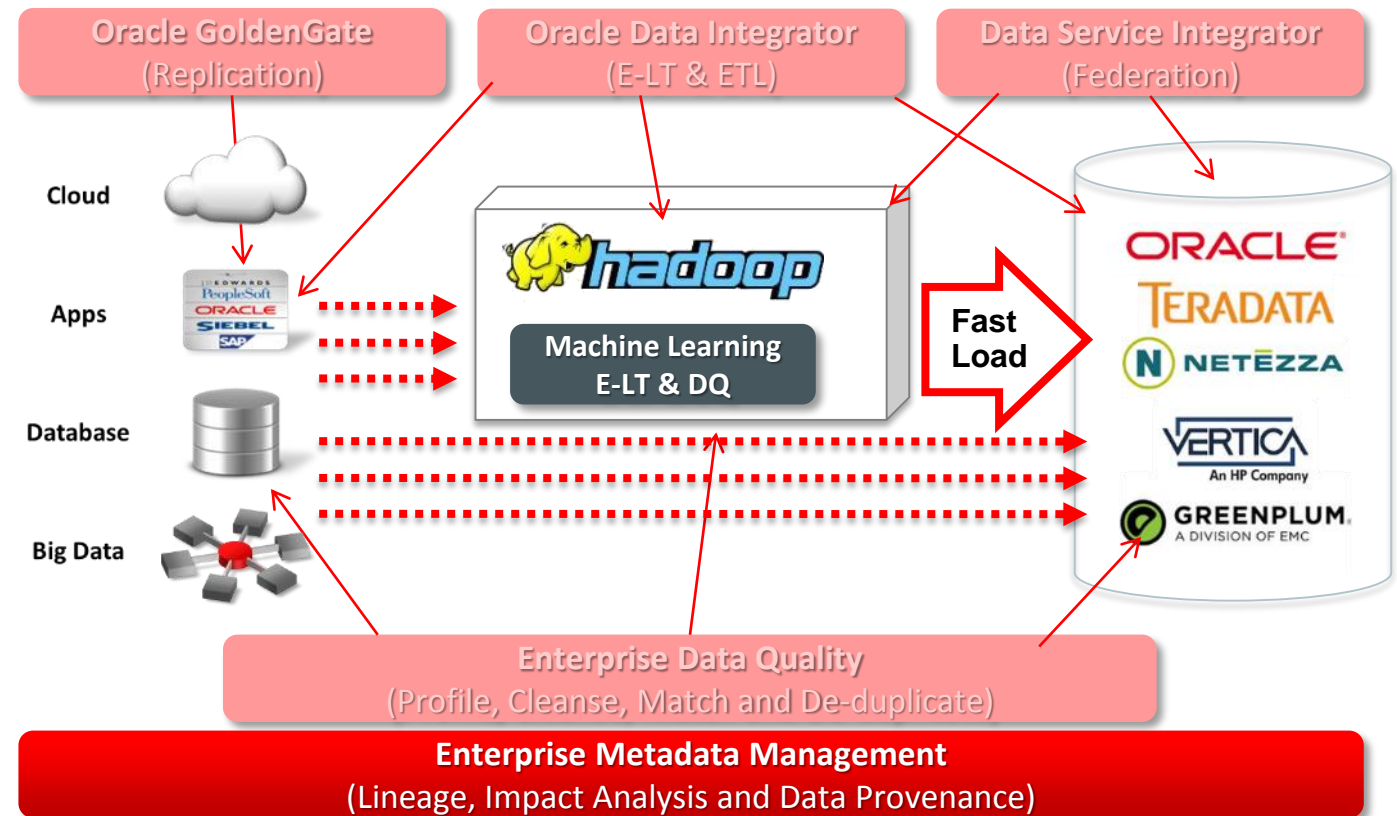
Oracle GoldenGate
(Replication)

Oracle Data Integrator
(E-LT & ETL)

Data Service Integrator
(Federation)

Cloud

Apps

JD EDWARDS
PeopleSoft
ORACLE
SIEBEL
SAP

Database

Big Data

hadoop

Machine Learning
E-LT & DQ

Fast Load

ORACLE
TERADATA
NETEZZA
VERTICA
An HP Company
GREENPLUM
A DIVISION OF EMC

Enterprise Data Quality
(Profile, Cleanse, Match and De-duplicate)

Enterprise Metadata Management
(Lineage, Impact Analysis and Data Provenance)